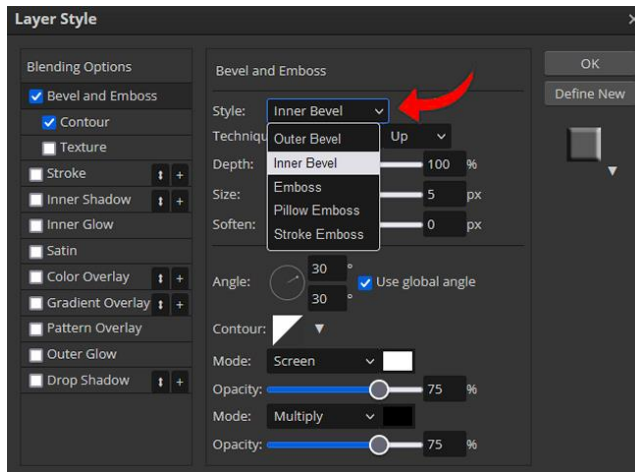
Layer Style

Blending Options
Bevel and Emboss
Contour
Texture
Stroke
Inner Shadow
Inner Glow
Satin
Color Overlay
Gradient Overlay
Pattern Overlay
Outer Glow
Drop Shadow

Bevel and Emboss
Style: Inner Bevel
Techniqu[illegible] Up
Depth: 100 %
Size: 5 px
Soften: 0 px
Outer Bevel
Inner Bevel
Emboss
Pillow Emboss
Stroke Emboss

Angle: 30 ° 30 °
Use global angle
Contour:
Mode: Screen
Opacity: 75 %
Mode: Multiply
Opacity: 75 %

OK
Define New